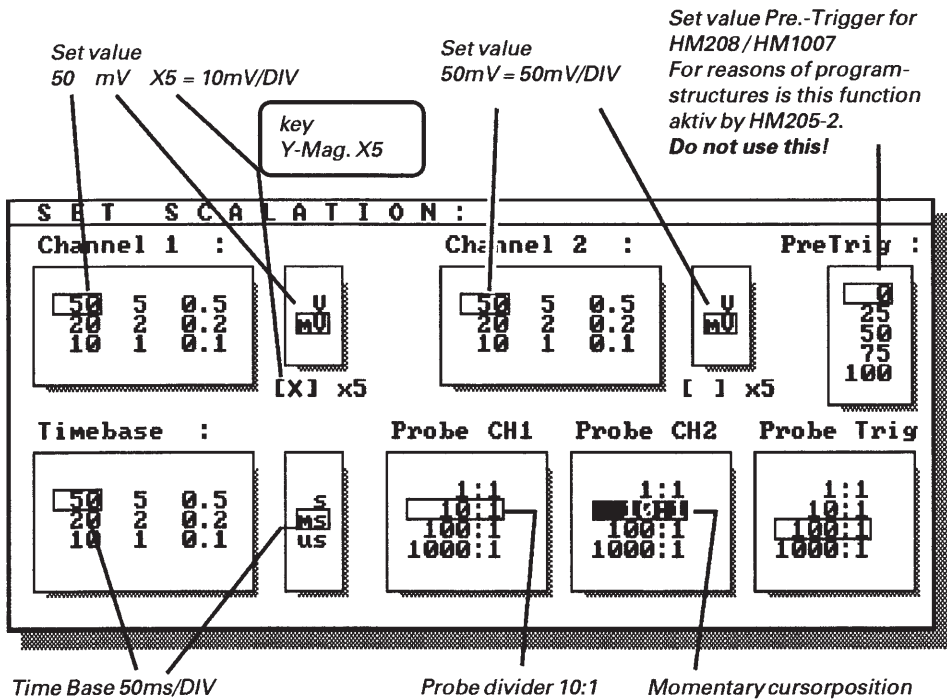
Set value
50 mV X5 = 10mV/DIV

key
Y-Mag. X5

Set value
50mV = 50mV/DIV

Set value Pre.-Trigger for HM208 / HM1007
For reasons of program-structures is this function aktiv by HM205-2.
**Do not use this!**

S E T S C A L A T I O N :

Channel 1 :

50 5 0.5
20 2 0.2
10 1 0.1

V
mV

[X] x5

Channel 2 :

50 5 0.5
20 2 0.2
10 1 0.1

V
mV

[ ] x5

PreTrig :

0
25
50
75
100

Timebase :

50 5 0.5
20 2 0.2
10 1 0.1

s
ms
us

Probe CH1

1:1
10:1
100:1
1000:1

Probe CH2

1:1
10:1
100:1
1000:1

Probe Trig

1:1
10:1
100:1
1000:1

Time Base 50ms/DIV

Probe divider 10:1

Momentary cursorposition